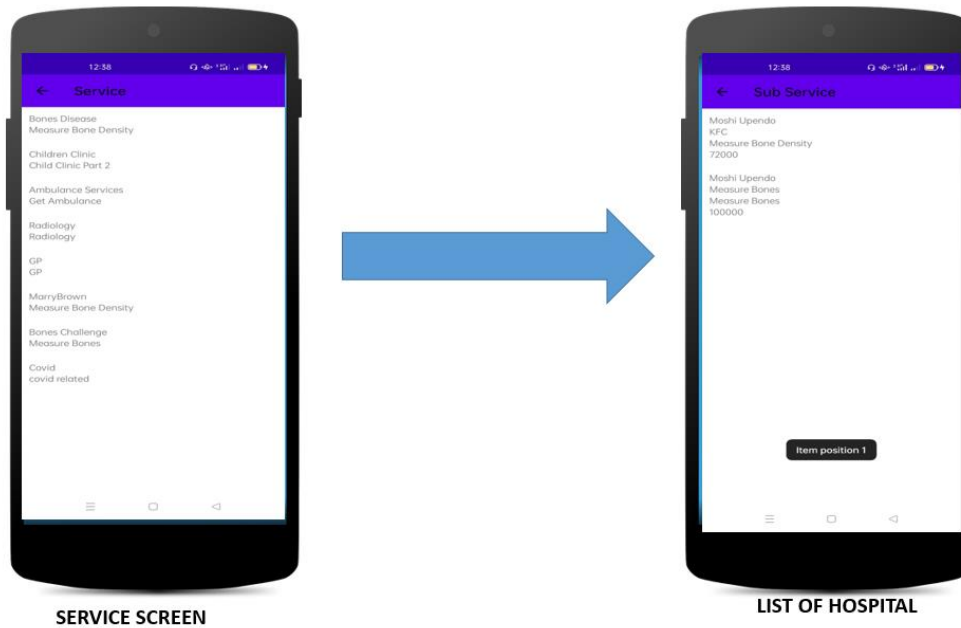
12:38

Service

Bones Disease
Measure Bone Density

Children Clinic
Child Clinic Part 2

Ambulance Services
Get Ambulance

Radiology
Radiology

GP
GP

MarryBrown
Measure Bone Density

Bones Challenge
Measure Bones

Covid
covid related

SERVICE SCREEN

12:38

Sub Service

Moshi Upendo
KFC
Measure Bone Density
72000

Moshi Upendo
Measure Bones
Measure Bones
100000

Item position 1

LIST OF HOSPITAL